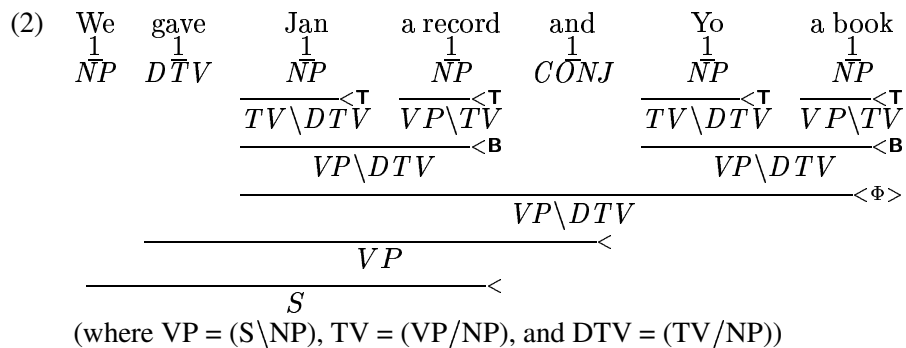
(2) We gave Jan a record and Yo a book

$\frac{1}{NP}$ $\frac{1}{DTV}$ $\frac{1}{NP}$ $\frac{1}{NP}$ $\frac{1}{CONJ}$ $\frac{1}{NP}$ $\frac{1}{NP}$

$\overline{TV\backslash DTV}$ <T $\overline{VP\backslash TV}$ <T $\overline{TV\backslash DTV}$ <T $\overline{VP\backslash TV}$ <T

$\overline{VP\backslash DTV}$ <B $\overline{VP\backslash DTV}$ <B

$\overline{VP\backslash DTV}$ <Φ>

$\overline{VP}$ <

$\overline{S}$ <

(where VP = (S\NP), TV = (VP/NP), and DTV = (TV/NP))